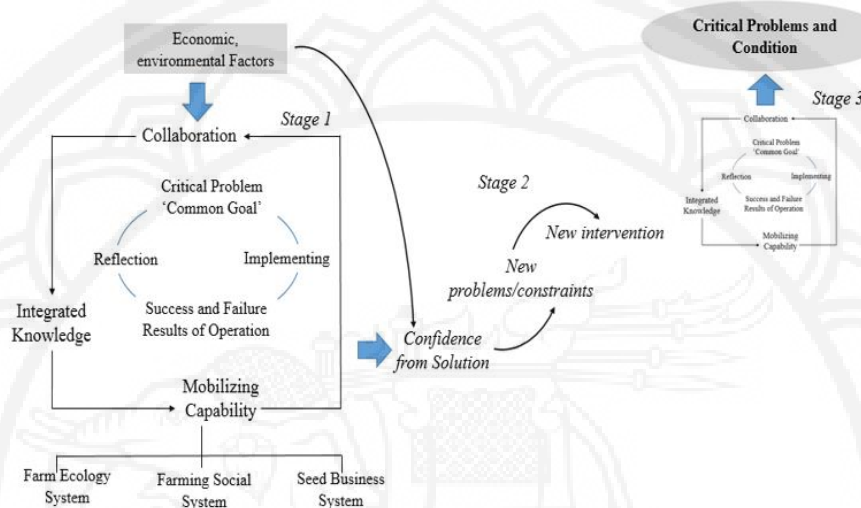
Economic, environmental Factors

Stage 1

Collaboration

Critical Problem
'Common Goal'

Reflection

Implementing

Success and Failure
Results of Operation

Integrated Knowledge

Mobilizing Capability

Farm Ecology System

Farming Social System

Seed Business System

Stage 2

New intervention

New problems/constraints

Confidence from Solution

Critical Problems and Condition

Stage 3

Collaboration

Critical Problem
'Common Goal'

Reflection

Implementing

Success and Failure
Results of Operation

Integrated Knowledge

Mobilizing Capability